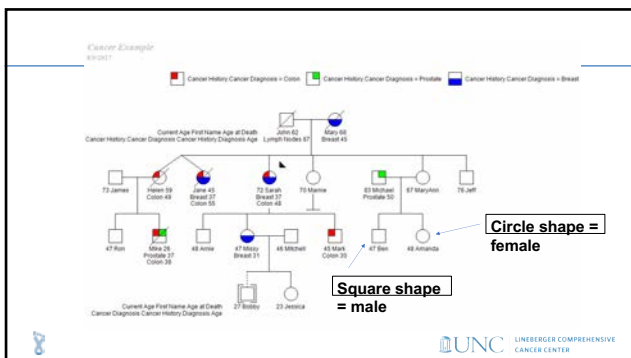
Cancer Example
8/9/2017

Cancer History.Cancer Diagnosis = Colon
Cancer History.Cancer Diagnosis = Prostate
Cancer History.Cancer Diagnosis = Breast

Current Age First Name Age at Death
Cancer History.Cancer Diagnosis Cancer History.Diagnosis Age

John 62
Lymph Nodes 67

Mary 68
Breast 45

73 James

Helen 59
Colon 49

Jane 45
Breast 37
Colon 55

72 Sarah
Breast 37
Colon 48

70 Marine

83 Michael
Prostate 50

67 MaryAnn

76 Jeff

47 Ron

Mike 26
Prostate 37
Colon 38

48 Arnie

47 Missy
Breast 31

46 Mitchell

45 Mark
Colon 30

47 Ben

48 Amanda

Circle shape = female

Square shape = male

Current Age First Name Age at Death
Cancer Diagnosis Cancer History.Diagnosis Age

27 Bobby

23 Jessica

UNC LINEBERGER COMPREHENSIVE CANCER CENTER